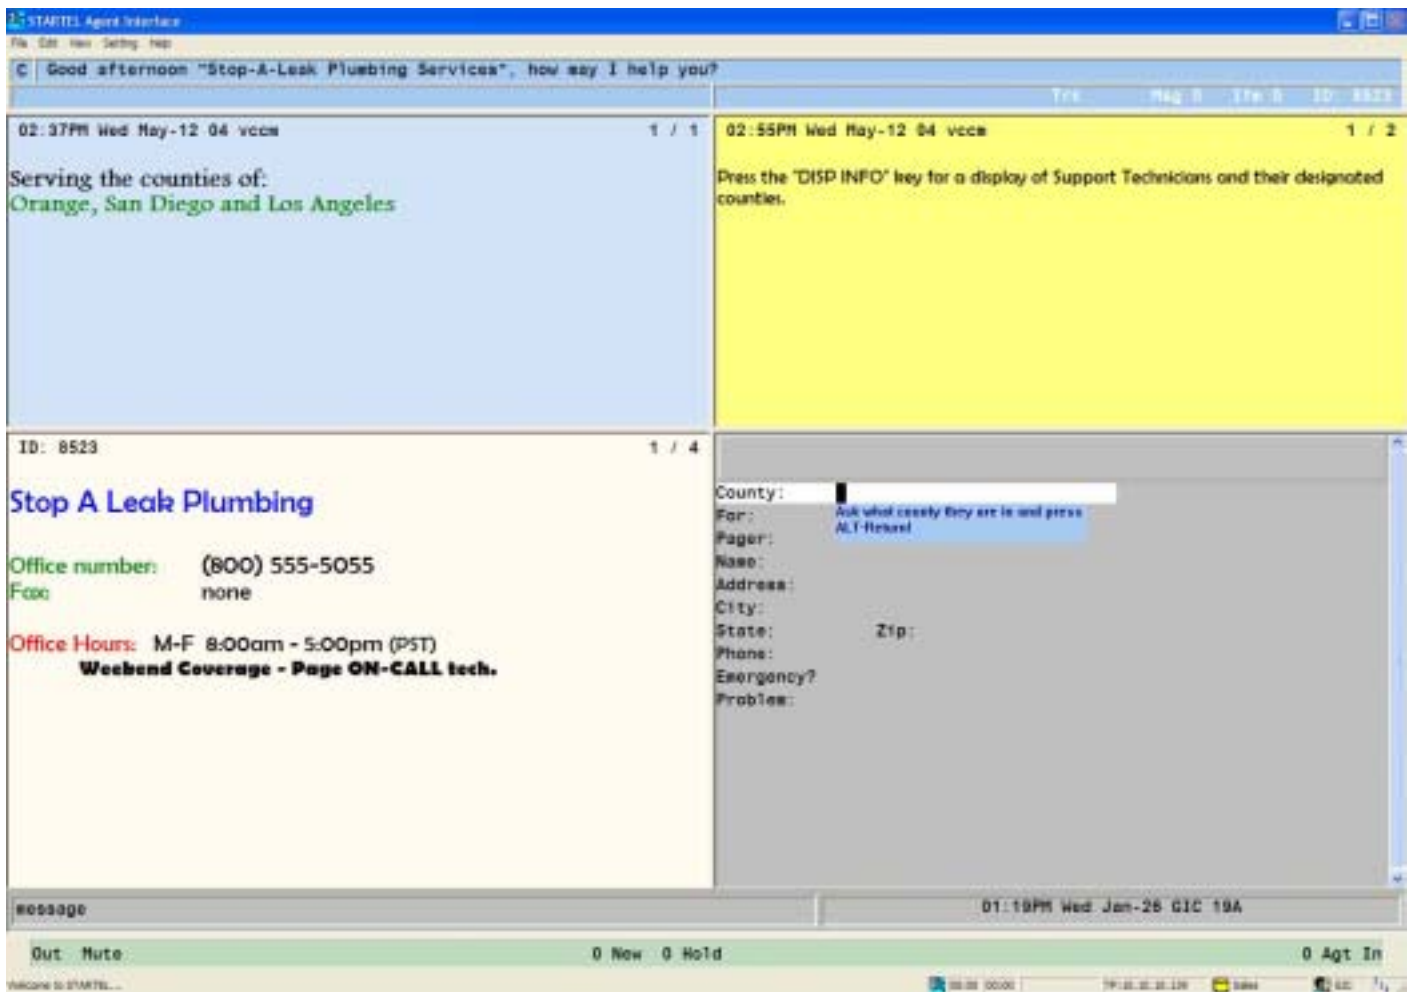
STARTEL Agent Interface
File Edit View Setting Help
C Good afternoon "Stop-A-Leak Plumbing Services", how may I help you?
Trx Msg 0 Ifo 0 ID: 8523

02:37PM Wed May-12 04 vccm 1 / 1
Serving the counties of:
Orange, San Diego and Los Angeles

02:55PM Wed May-12 04 vccm 1 / 2
Press the "DISP INFO" key for a display of Support Technicians and their designated counties.

ID: 8523 1 / 4
Stop A Leak Plumbing

Office number: (800) 555-5055
Fax: none

Office Hours: M-F 8:00am - 5:00pm (PST)
Weekend Coverage - Page ON-CALL tech.

County:
For: Ask what county they are in and press ALT-Return!
Pager:
Name:
Address:
City:
State: Zip:
Phone:
Emergency?
Problem:

message
01:19PM Wed Jan-26 GIC 19A

Out Mute 0 New 0 Hold 0 Agt In
Welcome to STARTEL...
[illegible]